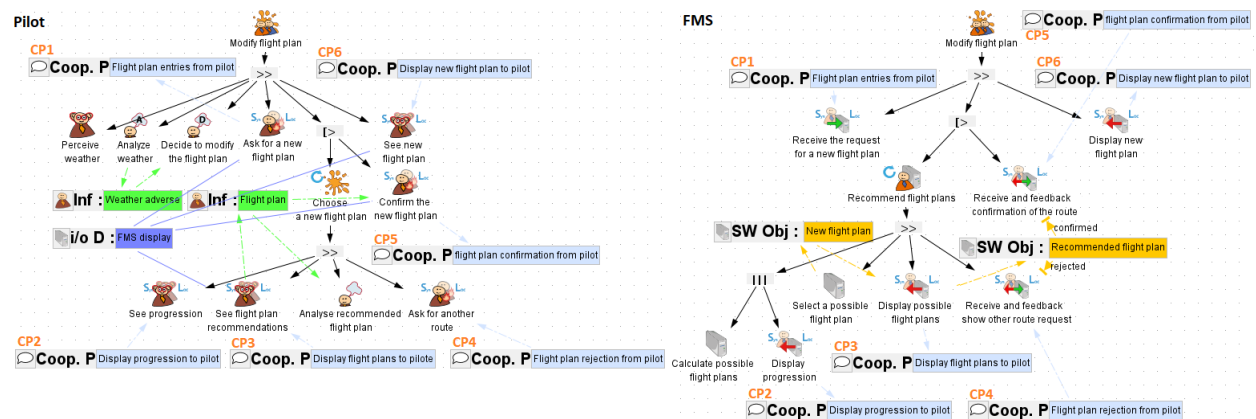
Pilot

Modify flight plan

CP1
Coop. P Flight plan entries from pilot

CP6
Coop. P Display new flight plan to pilot

>>

Perceive weather

Analyze weather

Decide to modify the flight plan

Ask for a new flight plan

[>

See new flight plan

Inf : Weather adverse

Inf : Flight plan

Choose a new flight plan

Confirm the new flight plan

i/o D : FMS display

>>

CP5
Coop. P flight plan confirmation from pilot

See progression

See flight plan recommendations

Analyse recommended flight plan

Ask for another route

CP2
Coop. P Display progression to pilot

CP3
Coop. P Display flight plans to pilote

CP4
Coop. P Flight plan rejection from pilot

FMS

Modify flight plan

Coop. P flight plan confirmation from pilot
CP5

CP1
Coop. P Flight plan entries from pilot

>>

CP6
Coop. P Display new flight plan to pilot

Receive the request for a new flight plan

[>

Display new flight plan

Recommend flight plans

Receive and feedback confirmation of the route

confirmed

SW Obj : New flight plan

>>

SW Obj : Recommended flight plan

rejected

|||

Select a possible flight plan

Display possible flight plans

Receive and feedback show other route request

Calculate possible flight plans

Display progression

CP3
Coop. P Display flight plans to pilot

CP2
Coop. P Display progression to pilot

CP4
Coop. P Flight plan rejection from pilot